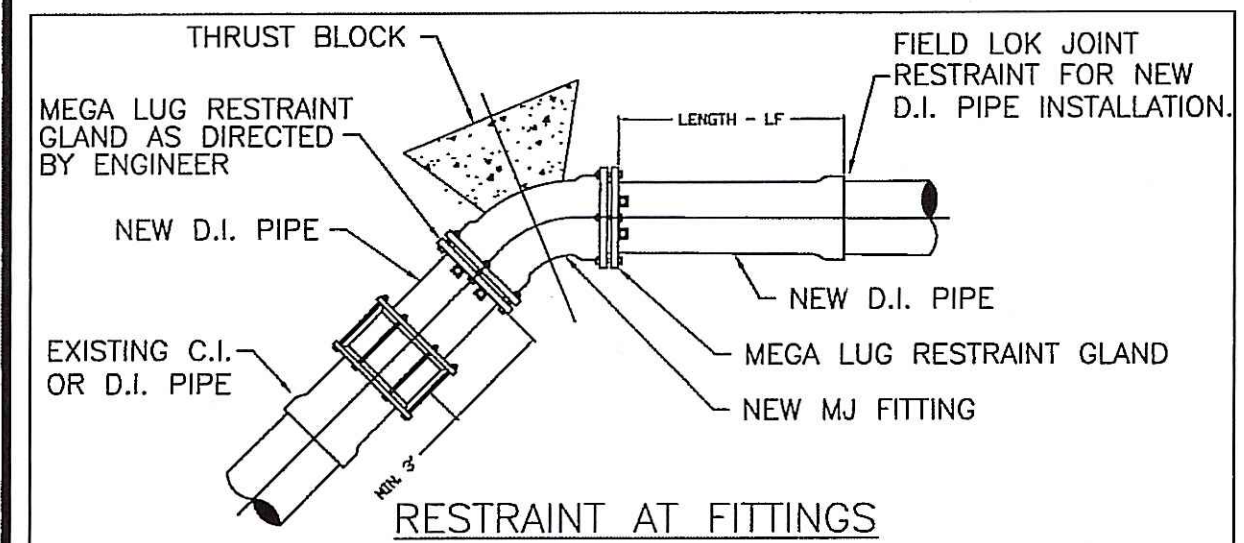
THRUST BLOCK

MEGA LUG RESTRAINT GLAND AS DIRECTED BY ENGINEER

FIELD LOK JOINT RESTRAINT FOR NEW D.I. PIPE INSTALLATION.

LENGTH – LF

NEW D.I. PIPE

NEW D.I. PIPE

EXISTING C.I. OR D.I. PIPE

MEGA LUG RESTRAINT GLAND

NEW MJ FITTING

MIN. 3'

RESTRAINT AT FITTINGS